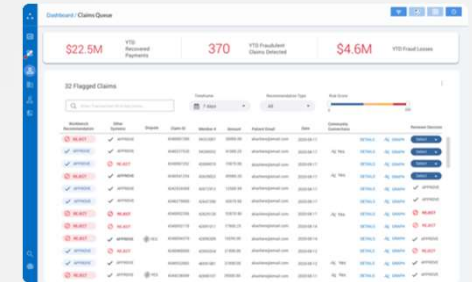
Dashboard / Claims Queue

$22.5M YTD Recovered Payments

370 YTD Fraudulent Claims Detected

$4.6M YTD Fraud Losses

32 Flagged Claims

Timeframe
7 days

Recommendation Type
All

Risk Score

| Workbench Recommendation | Other Systems | Dispute | Claim ID | Member # | Amount | Patient Email | Date | Community Corrections | | | Reviewer Decision |
|---|---|---|---|---|---|---|---|---|---|---|---|
| REJECT | APPROVE | | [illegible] | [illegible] | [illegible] | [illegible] | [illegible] | Yes | DETAILS | GRAPH | Select |
| APPROVE | REJECT | | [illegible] | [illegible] | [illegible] | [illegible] | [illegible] | Yes | DETAILS | GRAPH | Select |
| APPROVE | APPROVE | | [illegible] | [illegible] | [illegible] | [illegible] | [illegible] | | DETAILS | GRAPH | Select |
| REJECT | APPROVE | | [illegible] | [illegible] | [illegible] | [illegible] | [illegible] | | DETAILS | GRAPH | APPROVE |
| APPROVE | REJECT | | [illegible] | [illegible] | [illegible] | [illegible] | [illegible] | | DETAILS | GRAPH | APPROVE |
| REJECT | APPROVE | | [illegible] | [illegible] | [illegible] | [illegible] | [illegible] | | DETAILS | GRAPH | REJECT |
| REJECT | APPROVE | | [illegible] | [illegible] | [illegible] | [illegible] | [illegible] | | DETAILS | GRAPH | APPROVE |
| APPROVE | REJECT | | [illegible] | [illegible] | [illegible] | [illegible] | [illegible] | | DETAILS | GRAPH | REJECT |
| REJECT | APPROVE | | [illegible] | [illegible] | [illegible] | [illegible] | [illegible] | | DETAILS | GRAPH | APPROVE |
| REJECT | APPROVE | | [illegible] | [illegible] | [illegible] | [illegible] | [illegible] | | DETAILS | GRAPH | REJECT |
| REJECT | APPROVE | | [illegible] | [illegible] | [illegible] | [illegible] | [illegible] | | DETAILS | GRAPH | APPROVE |
| REJECT | APPROVE | | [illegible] | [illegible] | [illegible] | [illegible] | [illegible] | | DETAILS | GRAPH | REJECT |